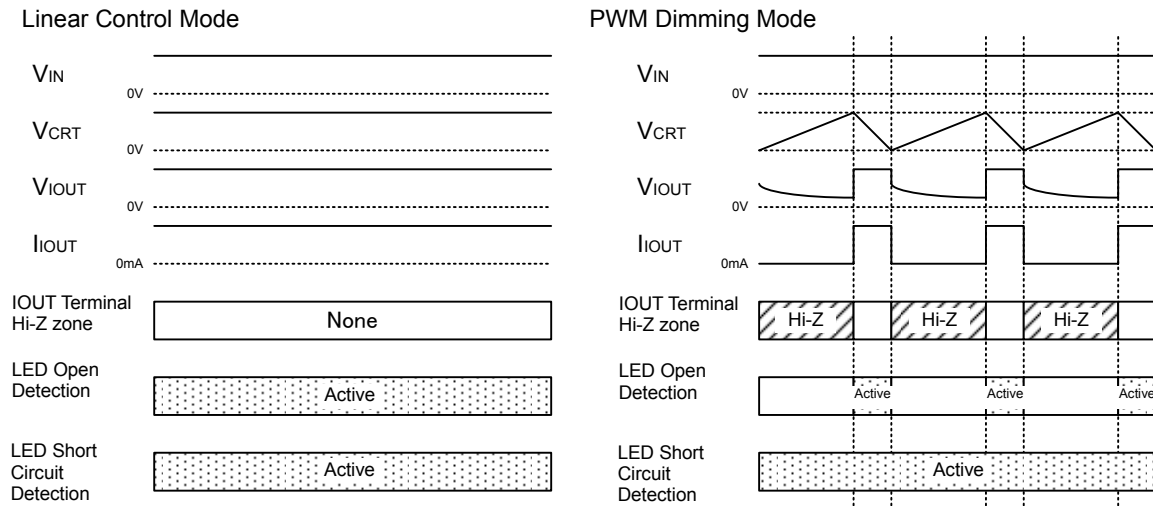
Linear Control Mode

$V_{IN}$
0V

$V_{CRT}$
0V

$V_{IOUT}$
0V

$I_{IOUT}$
0mA

IOUT Terminal Hi-Z zone
None

LED Open Detection
Active

LED Short Circuit Detection
Active

PWM Dimming Mode

$V_{IN}$
0V

$V_{CRT}$

$V_{IOUT}$
0V

$I_{IOUT}$
0mA

IOUT Terminal Hi-Z zone
Hi-Z Hi-Z Hi-Z

LED Open Detection
Active Active Active

LED Short Circuit Detection
Active